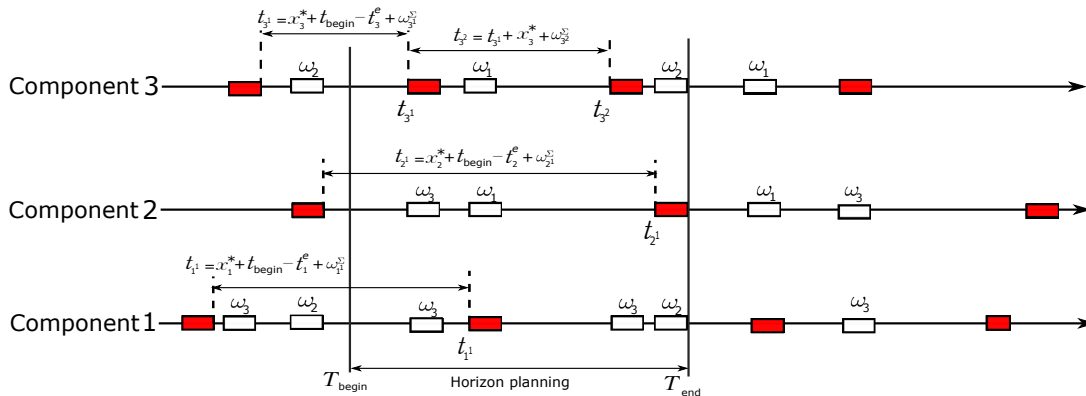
$t_{3^1} = x_3^* + t_{\text{begin}} - t_3^e + \omega_{3^1}^{\Sigma}$

$t_{3^2} = t_{3^1} + x_3^* + \omega_{3^2}^{\Sigma}$

Component 3

$\omega_2$ $\omega_1$ $\omega_2$ $\omega_1$

$t_{3^1}$ $t_{3^2}$

$t_{2^1} = x_2^* + t_{\text{begin}} - t_2^e + \omega_{2^1}^{\Sigma}$

Component 2

$\omega_3$ $\omega_1$ $\omega_1$ $\omega_3$

$t_{2^1}$

$t_{1^1} = x_1^* + t_{\text{begin}} - t_1^e + \omega_{1^1}^{\Sigma}$

Component 1

$\omega_3$ $\omega_2$ $\omega_3$ $\omega_3$ $\omega_2$ $\omega_3$

$t_{1^1}$

$T_{\text{begin}}$ Horizon planning $T_{\text{end}}$